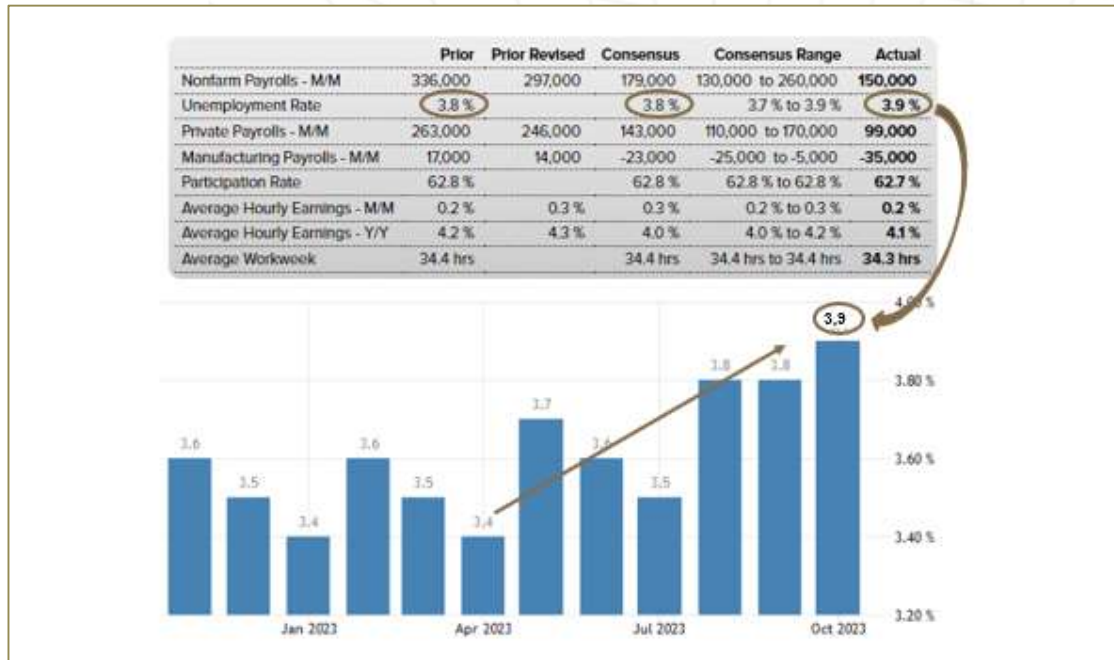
| | Prior | Prior Revised | Consensus | Consensus Range | Actual |
|---|---|---|---|---|---|
| Nonfarm Payrolls - M/M | 336,000 | 297,000 | 179,000 | 130,000 to 260,000 | **150,000** |
| Unemployment Rate | 3.8 % | | 3.8 % | 3.7 % to 3.9 % | **3.9 %** |
| Private Payrolls - M/M | 263,000 | 246,000 | 143,000 | 110,000 to 170,000 | **99,000** |
| Manufacturing Payrolls - M/M | 17,000 | 14,000 | -23,000 | -25,000 to -5,000 | **-35,000** |
| Participation Rate | 62.8 % | | 62.8 % | 62.8 % to 62.8 % | **62.7 %** |
| Average Hourly Earnings - M/M | 0.2 % | 0.3 % | 0.3 % | 0.2 % to 0.3 % | **0.2 %** |
| Average Hourly Earnings - Y/Y | 4.2 % | 4.3 % | 4.0 % | 4.0 % to 4.2 % | **4.1 %** |
| Average Workweek | 34.4 hrs | | 34.4 hrs | 34.4 hrs to 34.4 hrs | **34.3 hrs** |

3,9

4.00 %
3.80 %
3.60 %
3.40 %
3.20 %

3.6 3.5 3.4 3.6 3.5 3.4 3.7 3.6 3.5 3.8 3.8

Jan 2023 Apr 2023 Jul 2023 Oct 2023